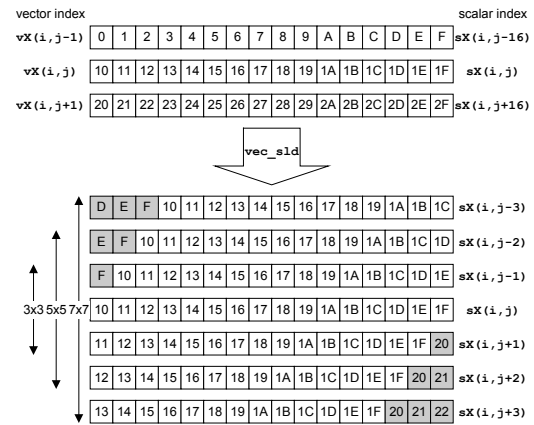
vector index

scalar index

| vX(i,j-1) | 0 | 1 | 2 | 3 | 4 | 5 | 6 | 7 | 8 | 9 | A | B | C | D | E | F | sX(i,j-16) |
|---|---|---|---|---|---|---|---|---|---|---|---|---|---|---|---|---|---|
| vX(i,j) | 10 | 11 | 12 | 13 | 14 | 15 | 16 | 17 | 18 | 19 | 1A | 1B | 1C | 1D | 1E | 1F | sX(i,j) |
| vX(i,j+1) | 20 | 21 | 22 | 23 | 24 | 25 | 26 | 27 | 28 | 29 | 2A | 2B | 2C | 2D | 2E | 2F | sX(i,j+16) |

vec_sld

| D | E | F | 10 | 11 | 12 | 13 | 14 | 15 | 16 | 17 | 18 | 19 | 1A | 1B | 1C | sX(i,j-3) |
|---|---|---|---|---|---|---|---|---|---|---|---|---|---|---|---|---|
| E | F | 10 | 11 | 12 | 13 | 14 | 15 | 16 | 17 | 18 | 19 | 1A | 1B | 1C | 1D | sX(i,j-2) |
| F | 10 | 11 | 12 | 13 | 14 | 15 | 16 | 17 | 18 | 19 | 1A | 1B | 1C | 1D | 1E | sX(i,j-1) |
| 10 | 11 | 12 | 13 | 14 | 15 | 16 | 17 | 18 | 19 | 1A | 1B | 1C | 1D | 1E | 1F | sX(i,j) |
| 11 | 12 | 13 | 14 | 15 | 16 | 17 | 18 | 19 | 1A | 1B | 1C | 1D | 1E | 1F | 20 | sX(i,j+1) |
| 12 | 13 | 14 | 15 | 16 | 17 | 18 | 19 | 1A | 1B | 1C | 1D | 1E | 1F | 20 | 21 | sX(i,j+2) |
| 13 | 14 | 15 | 16 | 17 | 18 | 19 | 1A | 1B | 1C | 1D | 1E | 1F | 20 | 21 | 22 | sX(i,j+3) |

3x3 5x5 7x7